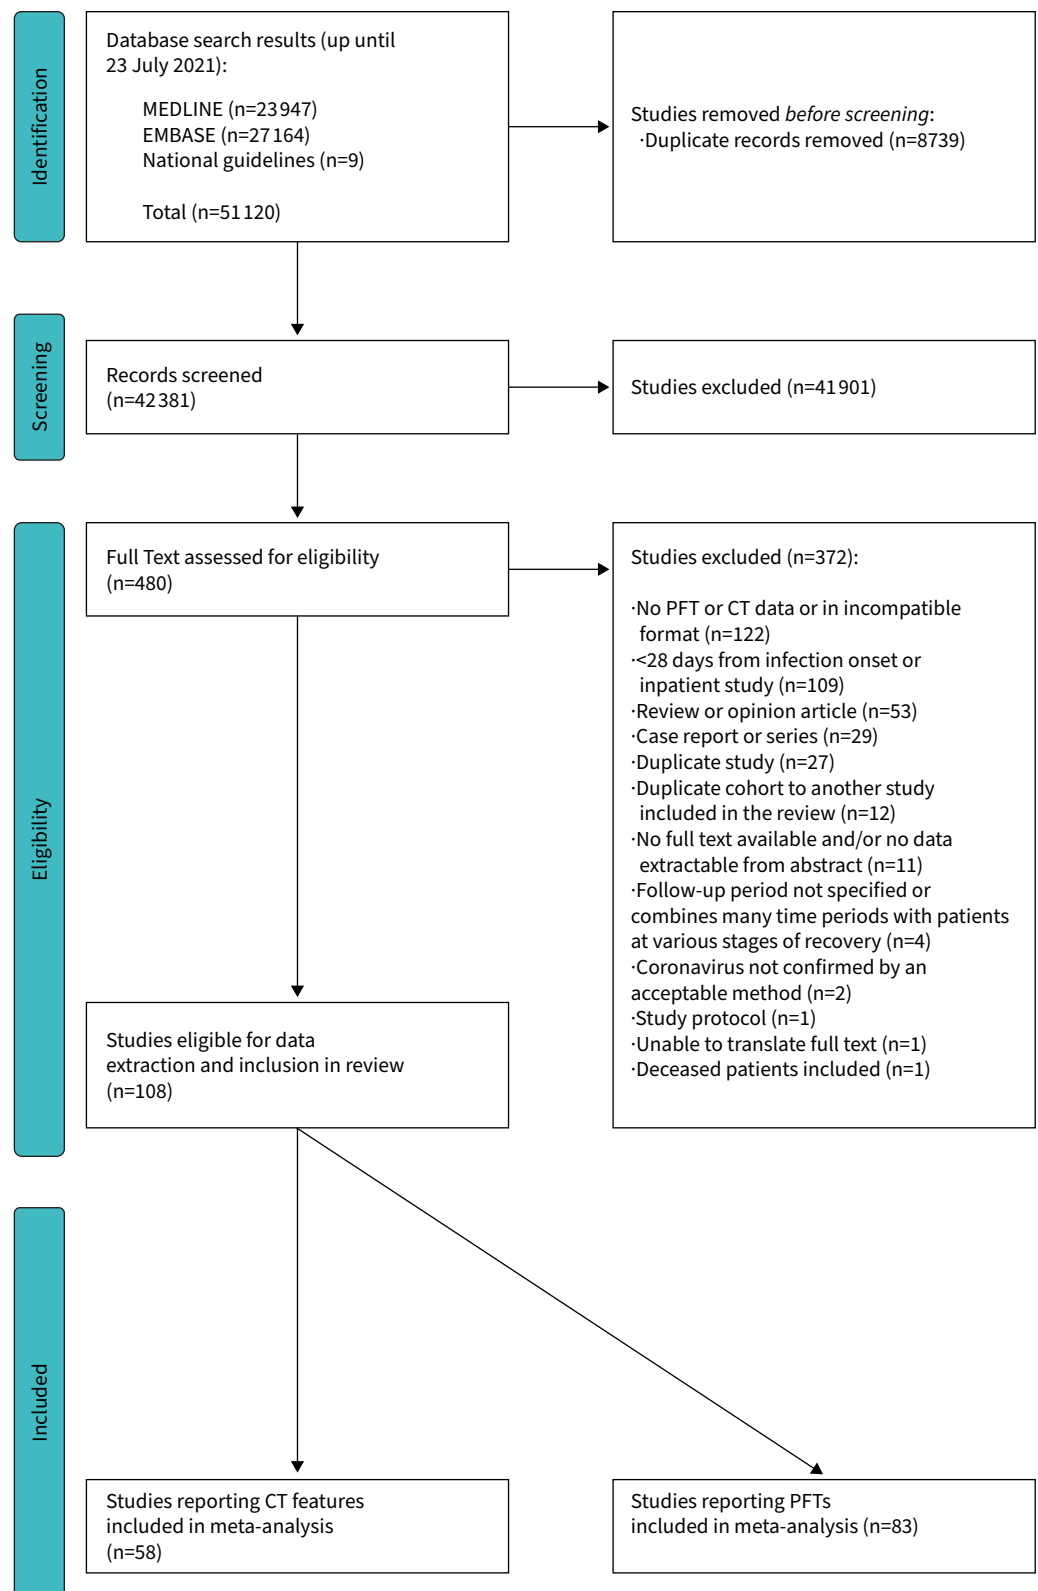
Identification

Database search results (up until 23 July 2021):

MEDLINE (n=23 947)
EMBASE (n=27 164)
National guidelines (n=9)

Total (n=51 120)

Studies removed *before screening*:
·Duplicate records removed (n=8739)

Screening

Records screened (n=42 381)

Studies excluded (n=41 901)

Eligibility

Full Text assessed for eligibility (n=480)

Studies excluded (n=372):

·No PFT or CT data or in incompatible format (n=122)
·<28 days from infection onset or inpatient study (n=109)
·Review or opinion article (n=53)
·Case report or series (n=29)
·Duplicate study (n=27)
·Duplicate cohort to another study included in the review (n=12)
·No full text available and/or no data extractable from abstract (n=11)
·Follow-up period not specified or combines many time periods with patients at various stages of recovery (n=4)
·Coronavirus not confirmed by an acceptable method (n=2)
·Study protocol (n=1)
·Unable to translate full text (n=1)
·Deceased patients included (n=1)

Studies eligible for data extraction and inclusion in review (n=108)

Included

Studies reporting CT features included in meta-analysis (n=58)

Studies reporting PFTs included in meta-analysis (n=83)